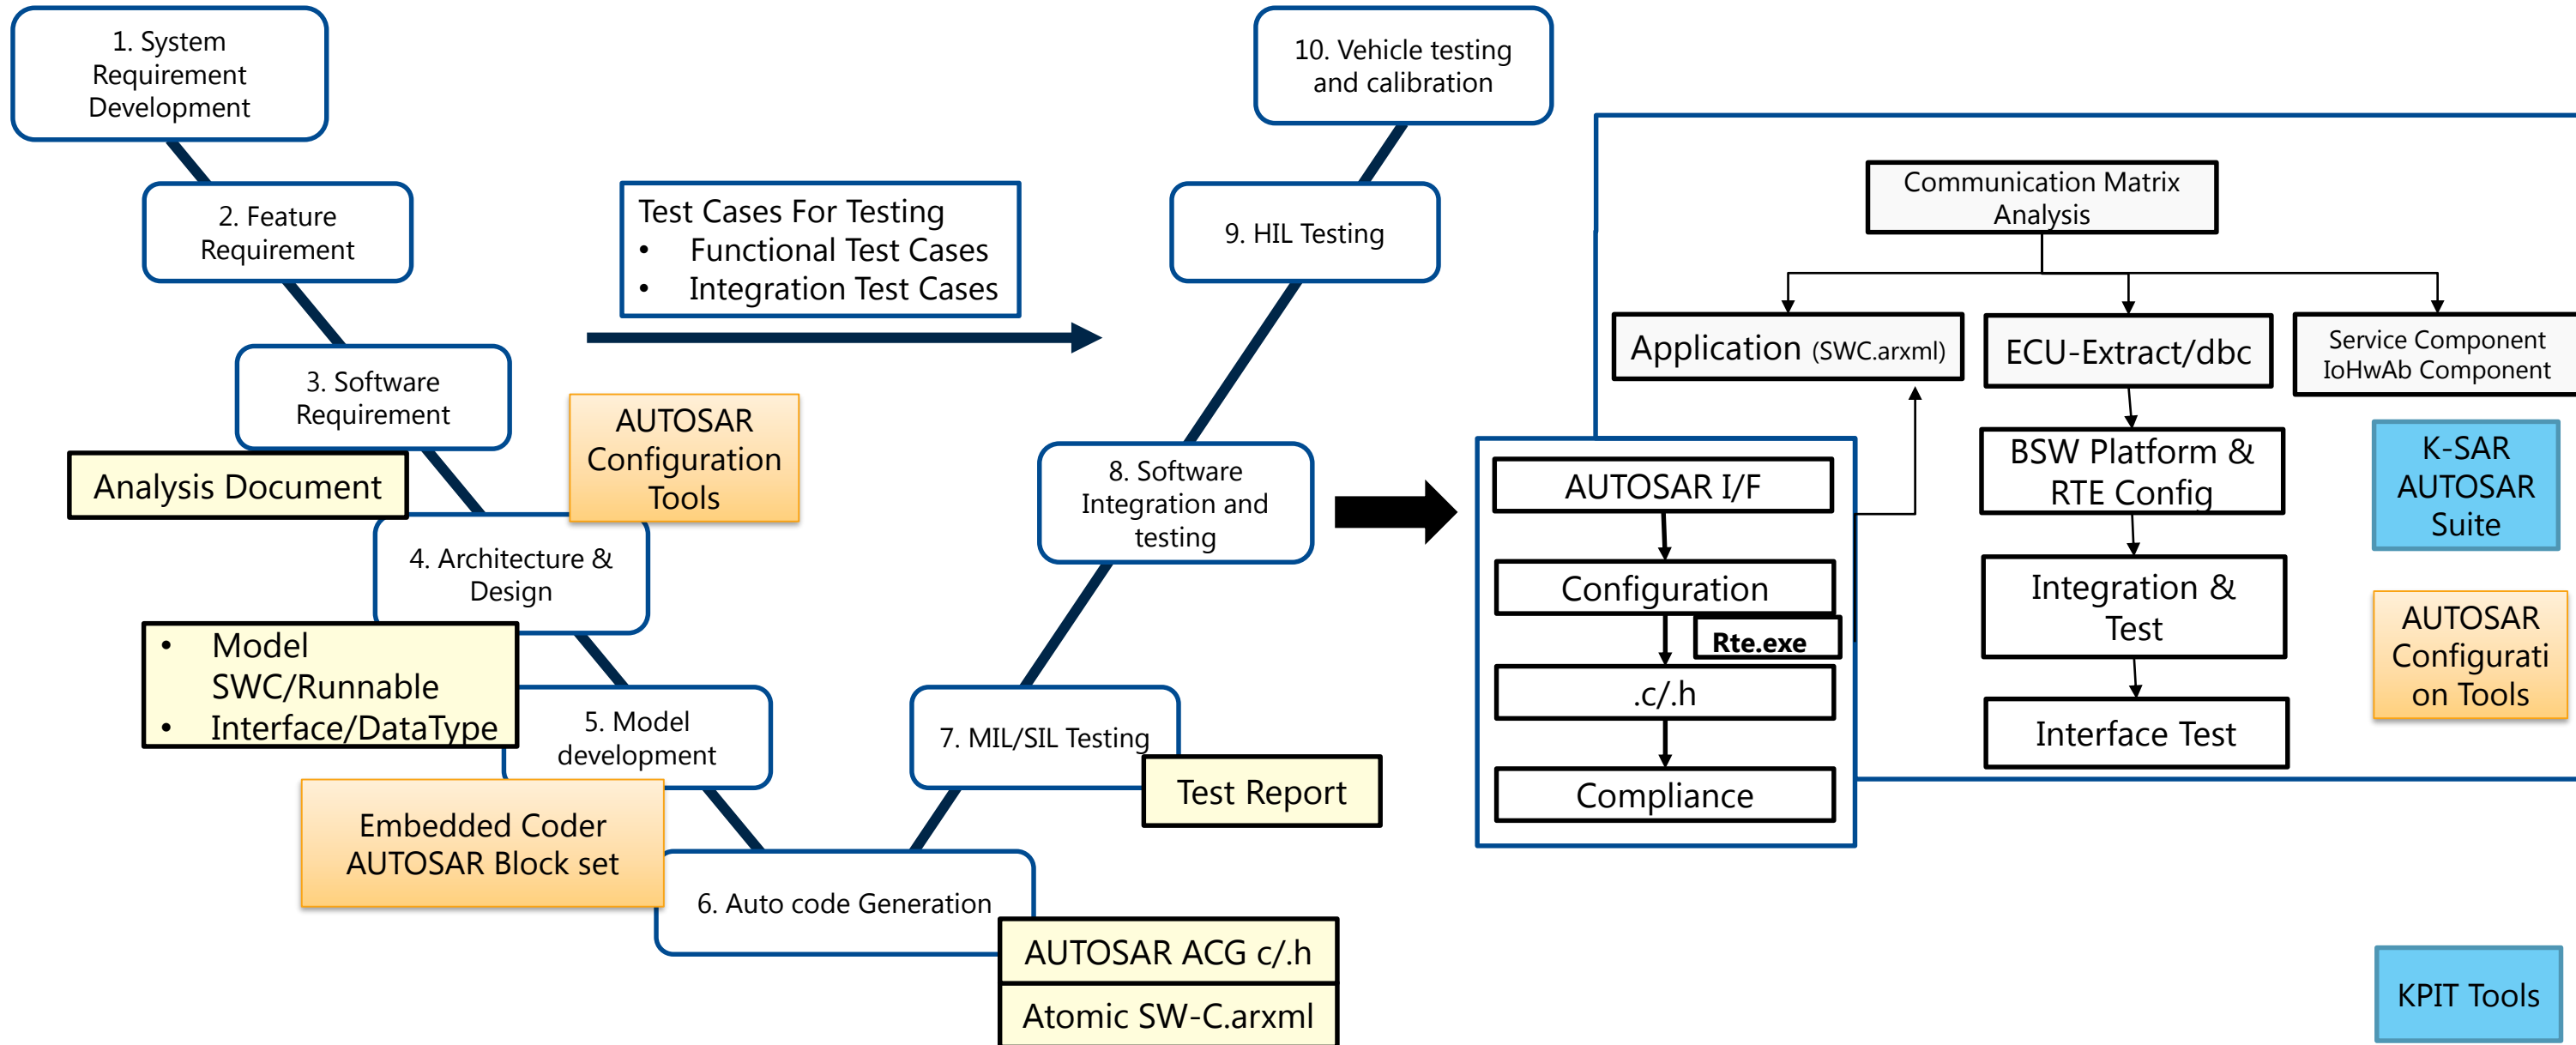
1. System Requirement Development

2. Feature Requirement

3. Software Requirement

Analysis Document

AUTOSAR Configuration Tools

4. Architecture & Design

- Model SWC/Runnable
- Interface/DataType

5. Model development

Embedded Coder AUTOSAR Block set

6. Auto code Generation

AUTOSAR ACG c/.h

Atomic SW-C.arxml

7. MIL/SIL Testing

Test Report

8. Software Integration and testing

9. HIL Testing

10. Vehicle testing and calibration

Test Cases For Testing
- Functional Test Cases
- Integration Test Cases

Communication Matrix Analysis

Application (SWC.arxml)

ECU-Extract/dbc

Service Component IoHwAb Component

AUTOSAR I/F

Configuration

Rte.exe

.c/.h

Compliance

BSW Platform & RTE Config

Integration & Test

Interface Test

K-SAR AUTOSAR Suite

AUTOSAR Configurati on Tools

KPIT Tools